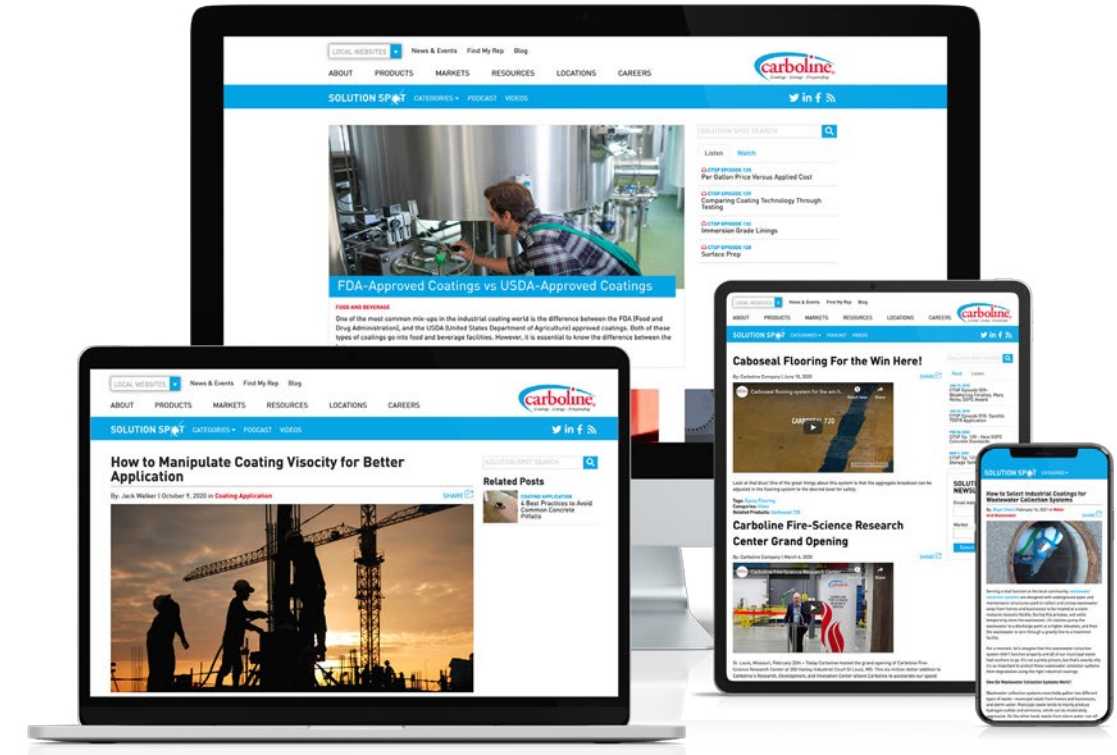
LOCAL WEBSITES News & Events Find My Rep Blog

ABOUT PRODUCTS MARKETS RESOURCES LOCATIONS CAREERS

carboline

SOLUTION SPOT CATEGORIES PODCAST VIDEOS

SOLUTION SPOT SEARCH

Listen Watch

CTSP EPISODE 135
Per Gallon Price Versus Applied Cost

CTSP EPISODE 129
Comparing Coating Technology Through Testing

CTSP EPISODE 134
Immersion Grade Linings

CTSP EPISODE 128
Surface Prep

FDA-Approved Coatings vs USDA-Approved Coatings

FOOD AND BEVERAGE

One of the most common mix-ups in the industrial coating world is the difference between the FDA (Food and Drug Administration), and the USDA (United States Department of Agriculture) approved coatings. Both of these types of coatings go into food and beverage facilities. However, it is essential to know the difference between the

LOCAL WEBSITES News & Events Find My Rep Blog

ABOUT PRODUCTS MARKETS RESOURCES LOCATIONS CAREERS

carboline

SOLUTION SPOT CATEGORIES PODCAST VIDEOS

How to Manipulate Coating Visocity for Better Application

By: Jack Walker | October 9, 2020 in Coating Application

SHARE

SOLUTION SPOT SEARCH

Related Posts

COATING APPLICATION
4 Best Practices to Avoid Common Concrete Pitfalls

LOCAL WEBSITES News & Events Find My Rep Blog

ABOUT PRODUCTS MARKETS RESOURCES LOCATIONS CAREERS

carboline

SOLUTION SPOT CATEGORIES PODCAST VIDEOS

Caboseal Flooring For the Win Here!

By: Carboline Company | June 10, 2020

SHARE

Carboseal flooring system for the win

Watch later Share

CARBOSEAL 720

Carboline Fire-Science Research Center Grand Opening

By: Carboline Company | March 6, 2020

SHARE

Carboline Fire-Science Research Center

SOLUTION SPOT

How to Select Industrial Coatings for Wastewater Collection Systems